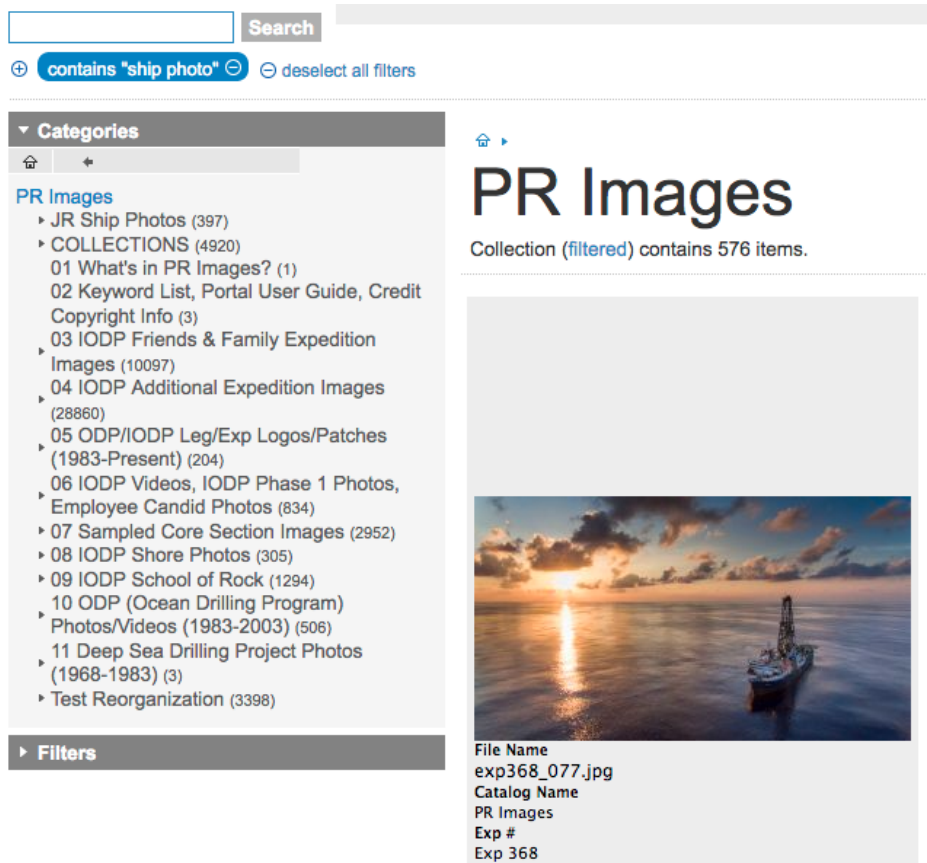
Search

contains "ship photo" ⊖ ⊖ deselect all filters

Categories

PR Images
JR Ship Photos (397)
COLLECTIONS (4920)
01 What's in PR Images? (1)
02 Keyword List, Portal User Guide, Credit Copyright Info (3)
03 IODP Friends & Family Expedition Images (10097)
04 IODP Additional Expedition Images (28860)
05 ODP/IODP Leg/Exp Logos/Patches (1983-Present) (204)
06 IODP Videos, IODP Phase 1 Photos, Employee Candid Photos (834)
07 Sampled Core Section Images (2952)
08 IODP Shore Photos (305)
09 IODP School of Rock (1294)
10 ODP (Ocean Drilling Program) Photos/Videos (1983-2003) (506)
11 Deep Sea Drilling Project Photos (1968-1983) (3)
Test Reorganization (3398)

Filters

PR Images

Collection (filtered) contains 576 items.

File Name
exp368_077.jpg
Catalog Name
PR Images
Exp #
Exp 368